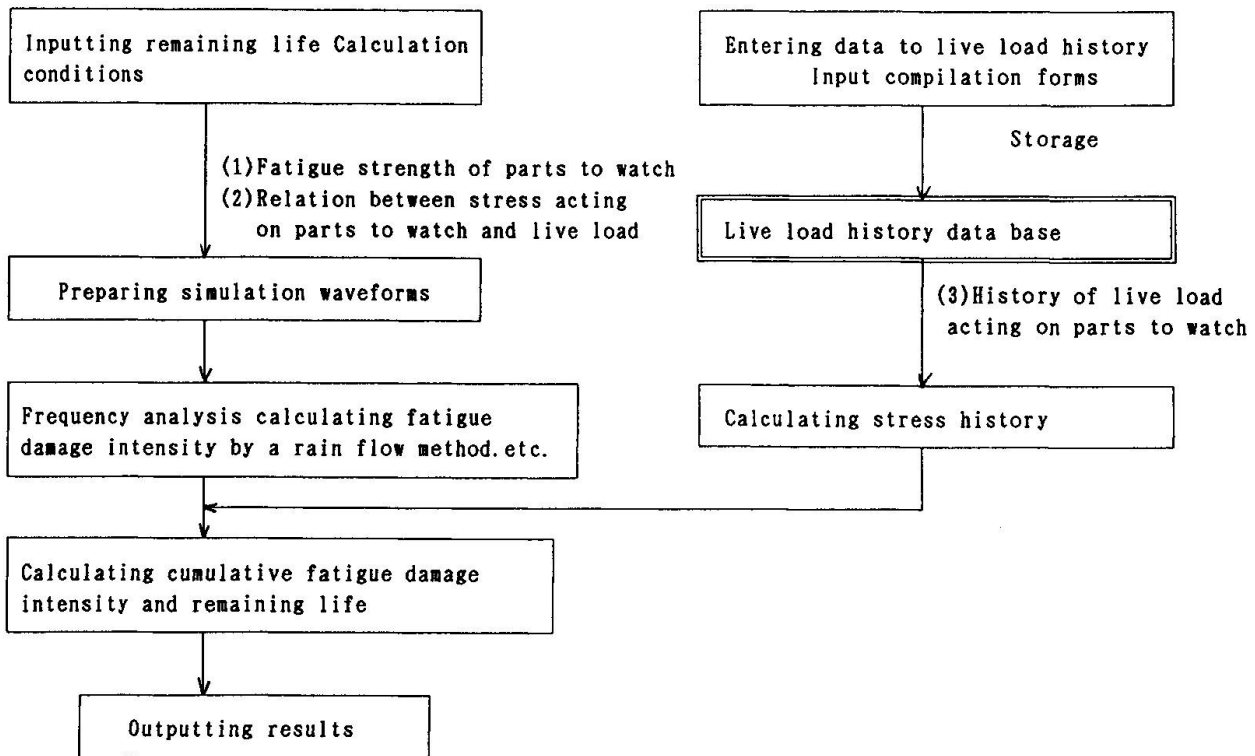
Inputting remaining life Calculation conditions

(1)Fatigue strength of parts to watch
(2)Relation between stress acting on parts to watch and live load

Preparing simulation waveforms

Frequency analysis calculating fatigue damage intensity by a rain flow method.etc.

Entering data to live load history Input compilation forms

Storage

Live load history data base

(3)History of live load acting on parts to watch

Calculating stress history

Calculating cumulative fatigue damage intensity and remaining life

Outputting results